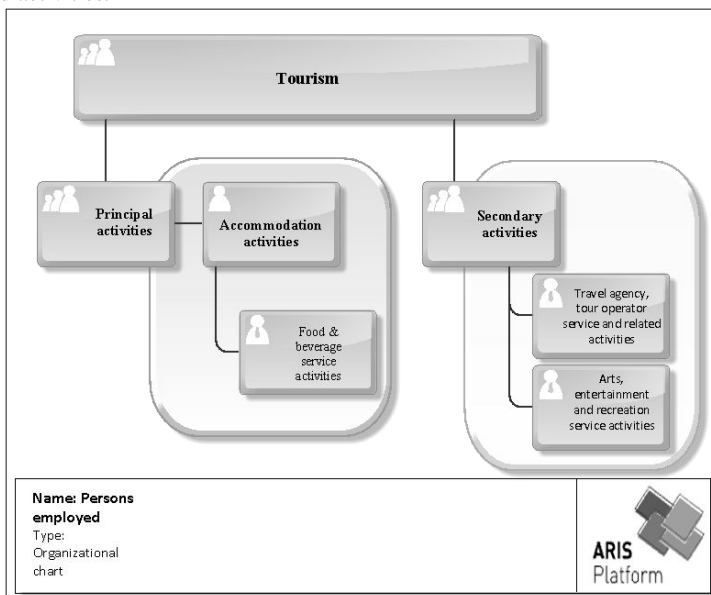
Tourism

Principal activities

Accommodation activities

Food & beverage service activities

Secondary activities

Travel agency, tour operator service and related activities

Arts, entertainment and recreation service activities

Name: Persons employed
Type: Organizational chart

ARIS Platform